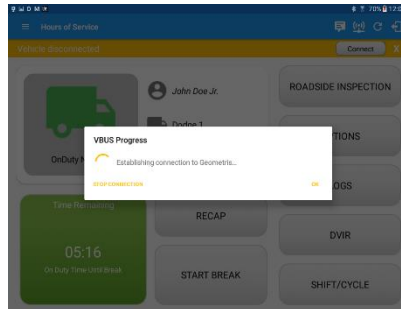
Hours of Service

Vehicle disconnected

Connect

John Doe Jr.

Dodge 1

OnDuty N

ROADSIDE INSPECTION

TIONS

LOGS

VBUS Progress

Establishing connection to Geometris...

STOP CONNECTION

OK

Time Remaining

05:16

On Duty Time Until Break

RECAP

START BREAK

DVIR

SHIFT/CYCLE